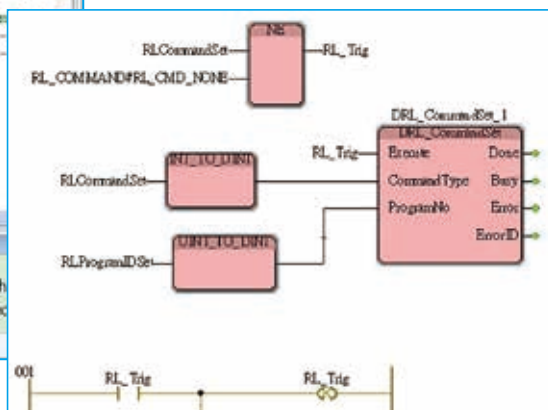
NE
RLCommandSet
RL_COMMAND#RL_CMD_NONE
RL_Trig
DRL_CommandSet_1
DRL_CommandSet
RL_Trig
Execute
Done
INT_TO_UINT
RLCommandSet
CommandType
Busy
ProgramNo
Error
ErrorID
UINT_TO_UINT
RLProgramIDSet
001
RL_Trig
RL_Trig